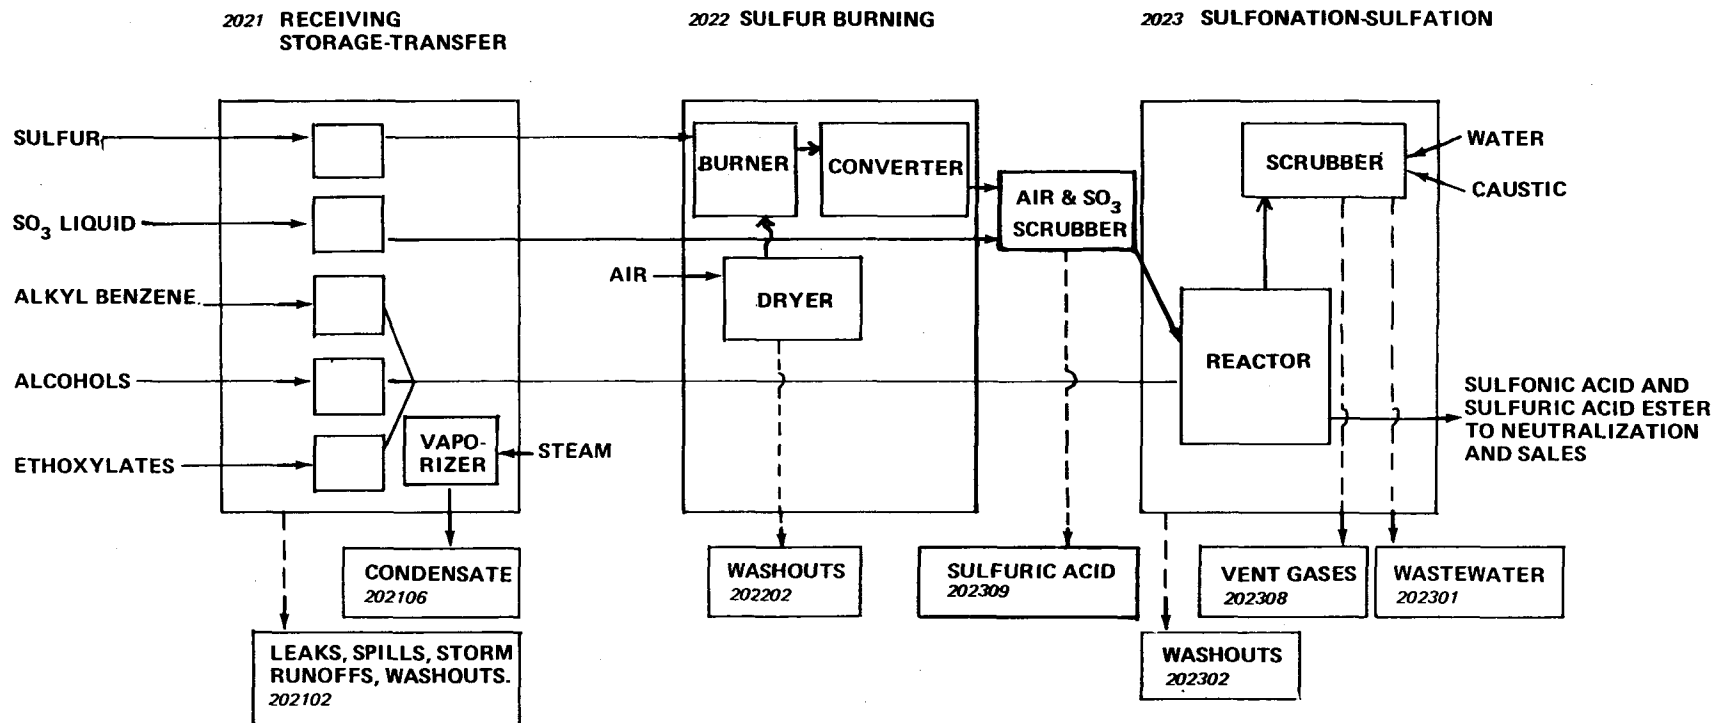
2021 RECEIVING STORAGE-TRANSFER

2022 SULFUR BURNING

2023 SULFONATION-SULFATION

SULFUR

$SO_3$ LIQUID

ALKYL BENZENE

ALCOHOLS

ETHOXYLATES

VAPORIZER

STEAM

CONDENSATE
202106

LEAKS, SPILLS, STORM RUNOFFS, WASHOUTS.
202102

BURNER

CONVERTER

AIR

DRYER

WASHOUTS
202202

AIR & $SO_3$ SCRUBBER

SULFURIC ACID
202309

SCRUBBER

WATER

CAUSTIC

REACTOR

SULFONIC ACID AND SULFURIC ACID ESTER TO NEUTRALIZATION AND SALES

VENT GASES
202308

WASTEWATER
202301

WASHOUTS
202302